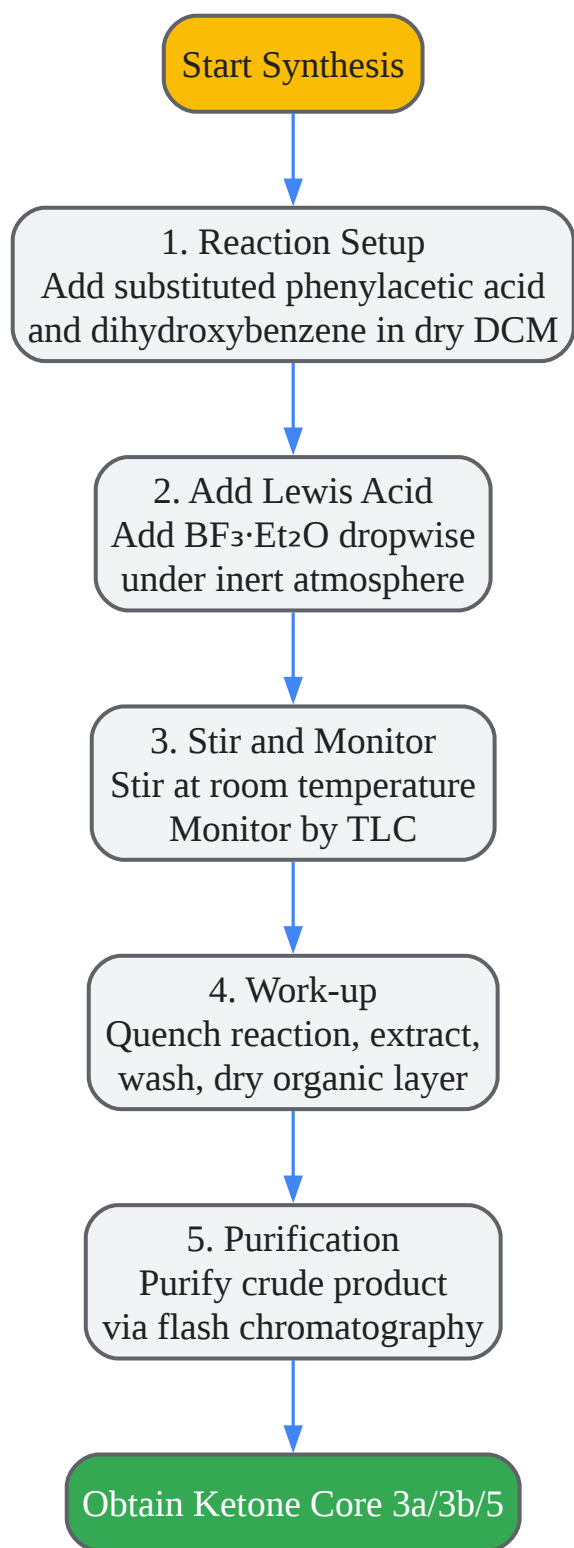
Start Synthesis

1. Reaction Setup
Add substituted phenylacetic acid and dihydroxybenzene in dry DCM

2. Add Lewis Acid
Add $BF_3 \cdot Et_2O$ dropwise under inert atmosphere

3. Stir and Monitor
Stir at room temperature
Monitor by TLC

4. Work-up
Quench reaction, extract, wash, dry organic layer

5. Purification
Purify crude product via flash chromatography

Obtain Ketone Core 3a/3b/5